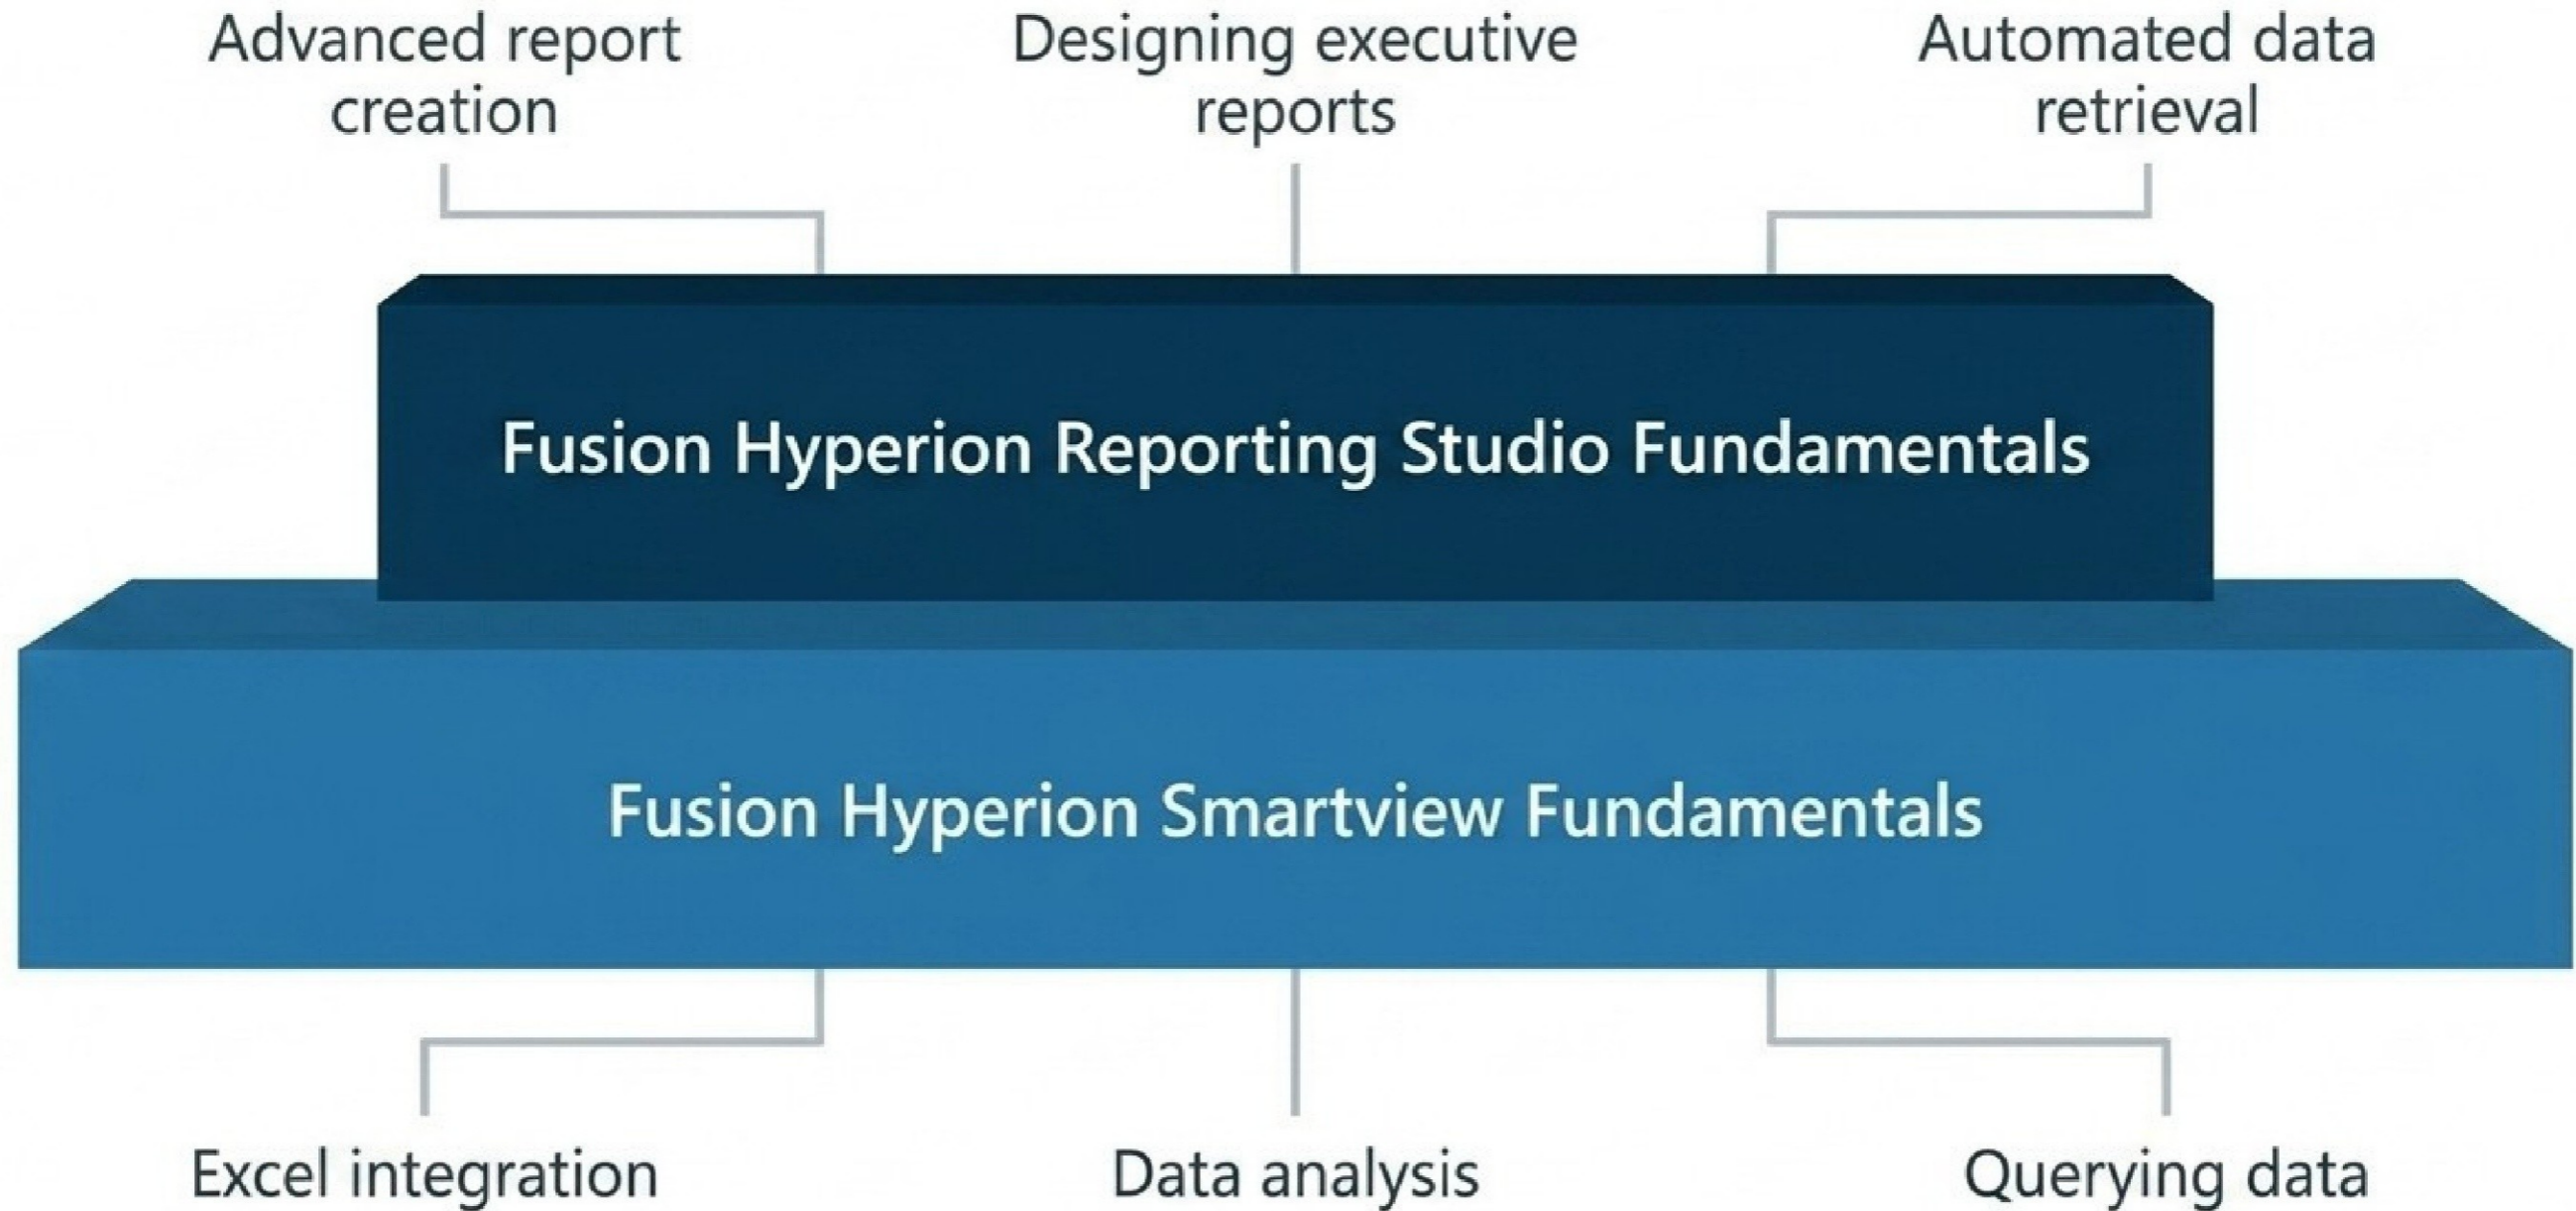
Advanced report creation

Designing executive reports

Automated data retrieval

Fusion Hyperion Reporting Studio Fundamentals

Fusion Hyperion Smartview Fundamentals

Excel integration

Data analysis

Querying data